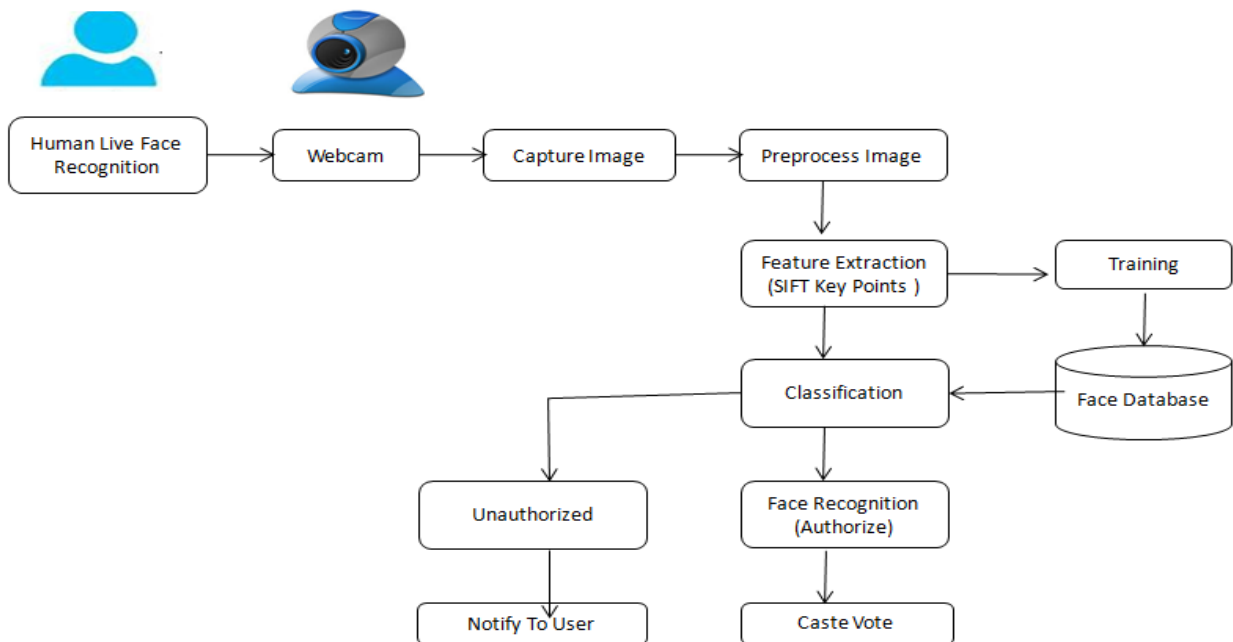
Human Live Face Recognition

Webcam

Capture Image

Preprocess Image

Feature Extraction (SIFT Key Points )

Training

Classification

Face Database

Unauthorized

Face Recognition (Authorize)

Notify To User

Caste Vote